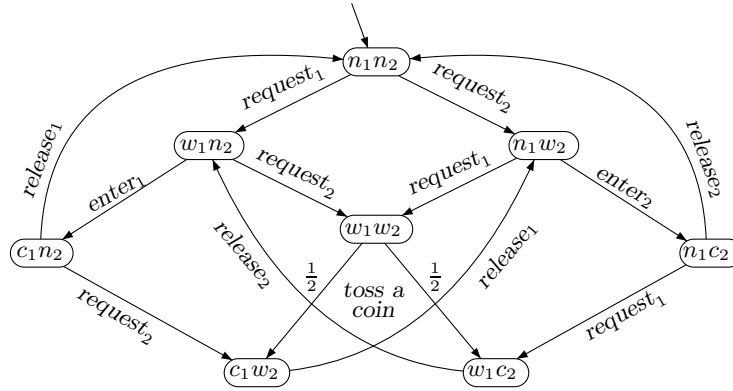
$n_1n_2$

request$_1$

request$_2$

release$_1$

release$_2$

$w_1n_2$

$n_1w_2$

request$_2$

request$_1$

enter$_1$

enter$_2$

$w_1w_2$

$c_1n_2$

$n_1c_2$

release$_2$

release$_1$

$\frac{1}{2}$

$\frac{1}{2}$

toss a coin

request$_2$

request$_1$

$c_1w_2$

$w_1c_2$